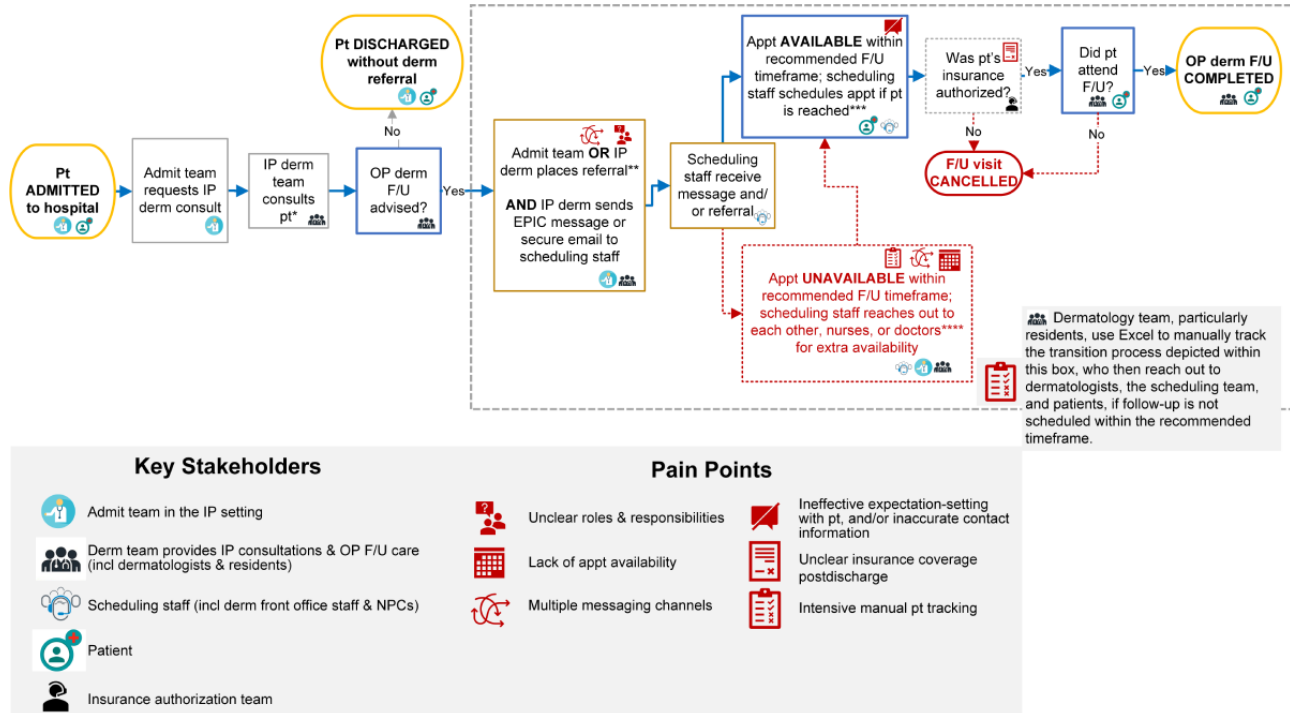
Pt ADMITTED to hospital

Admit team requests IP derm consult

IP derm team consults pt*

OP derm F/U advised?

No

Pt DISCHARGED without derm referral

Yes

Admit team OR IP derm places referral**

AND IP derm sends EPIC message or secure email to scheduling staff

Scheduling staff receive message and/ or referral

Appt AVAILABLE within recommended F/U timeframe; scheduling staff schedules appt if pt is reached***

Was pt's insurance authorized?

Yes

Did pt attend F/U?

Yes

OP derm F/U COMPLETED

No

No

F/U visit CANCELLED

Appt UNAVAILABLE within recommended F/U timeframe; scheduling staff reaches out to each other, nurses, or doctors**** for extra availability

Dermatology team, particularly residents, use Excel to manually track the transition process depicted within this box, who then reach out to dermatologists, the scheduling team, and patients, if follow-up is not scheduled within the recommended timeframe.

Key Stakeholders

Admit team in the IP setting

Derm team provides IP consultations & OP F/U care (incl dermatologists & residents)

Scheduling staff (incl derm front office staff & NPCs)

Patient

Insurance authorization team

Pain Points

Unclear roles & responsibilities

Lack of appt availability

Multiple messaging channels

Ineffective expectation-setting with pt, and/or inaccurate contact information

Unclear insurance coverage postdischarge

Intensive manual pt tracking